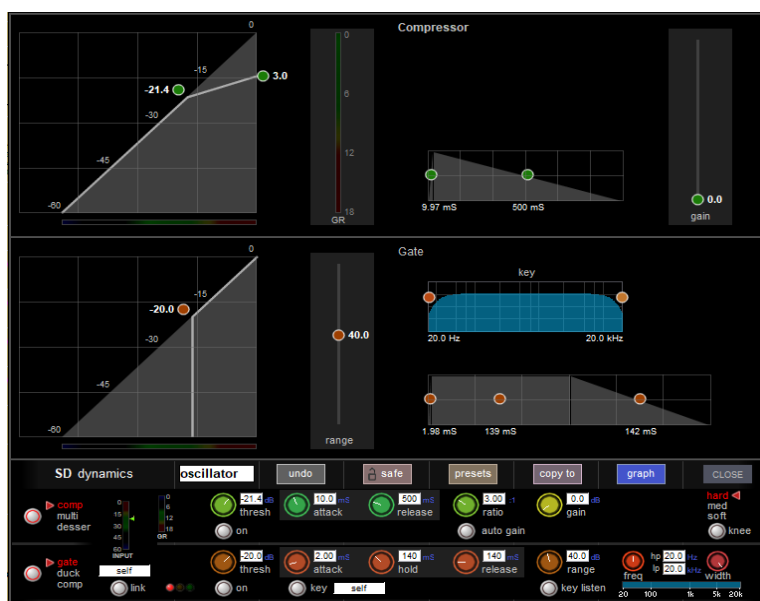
0
-15
-21.4
3.0
-30
-45
-60

0
6
12
18
GR

Compressor

9.97 mS
500 mS

0.0
gain

0
-15
-20.0
-30
-45
-60

40.0
range

Gate

key

20.0 Hz
20.0 kHz

1.98 mS
139 mS
142 mS

SD dynamics
oscillator
undo
safe
presets
copy to
graph
CLOSE

comp
multi
desser

0
15
30
45
60
INPUT

0
6
12
18
GR

-21.4 dB
thresh
on
10.0 mS
attack
500 mS
release
3.00 :1
ratio
auto gain
0.0 dB
gain
hard
med
soft
knee

gate
duck
comp
self
link

-20.0 dB
thresh
on
2.00 mS
attack
key
self
140 mS
hold
140 mS
release
40.0 dB
range
key listen
freq
hp 20.0 Hz
lp 20.0 kHz
width
20
100
1k
5k
20k